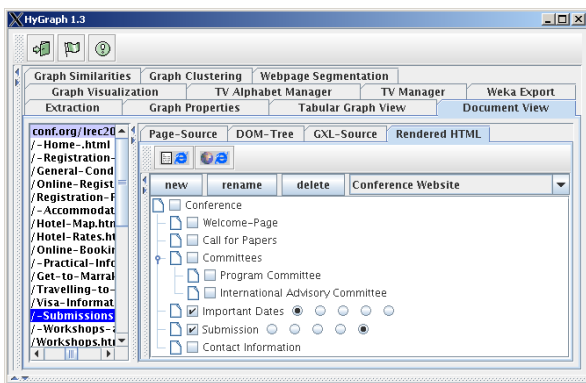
HyGraph 1.3

Graph Similarities | Graph Clustering | Webpage Segmentation
Graph Visualization | TV Alphabet Manager | TV Manager | Weka Export
Extraction | Graph Properties | Tabular Graph View | Document View

conf.org/lrec20
/-Home-.html
/-Registration-
/General-Cond
/Online-Regist
/Registration-F
/-Accommodat
/Hotel-Map.htm
/Hotel-Rates.ht
/Online-Bookin
/-Practical-Info
/Get-to-Marrak
/Travelling-to-
/Visa-Informat
/-Submissions
/-Workshops-a
/Workshops.htm

Page-Source | DOM-Tree | GXL-Source | Rendered HTML

new | rename | delete | Conference Website

Conference
Welcome-Page
Call for Papers
Committees
Program Committee
International Advisory Committee
Important Dates
Submission
Contact Information